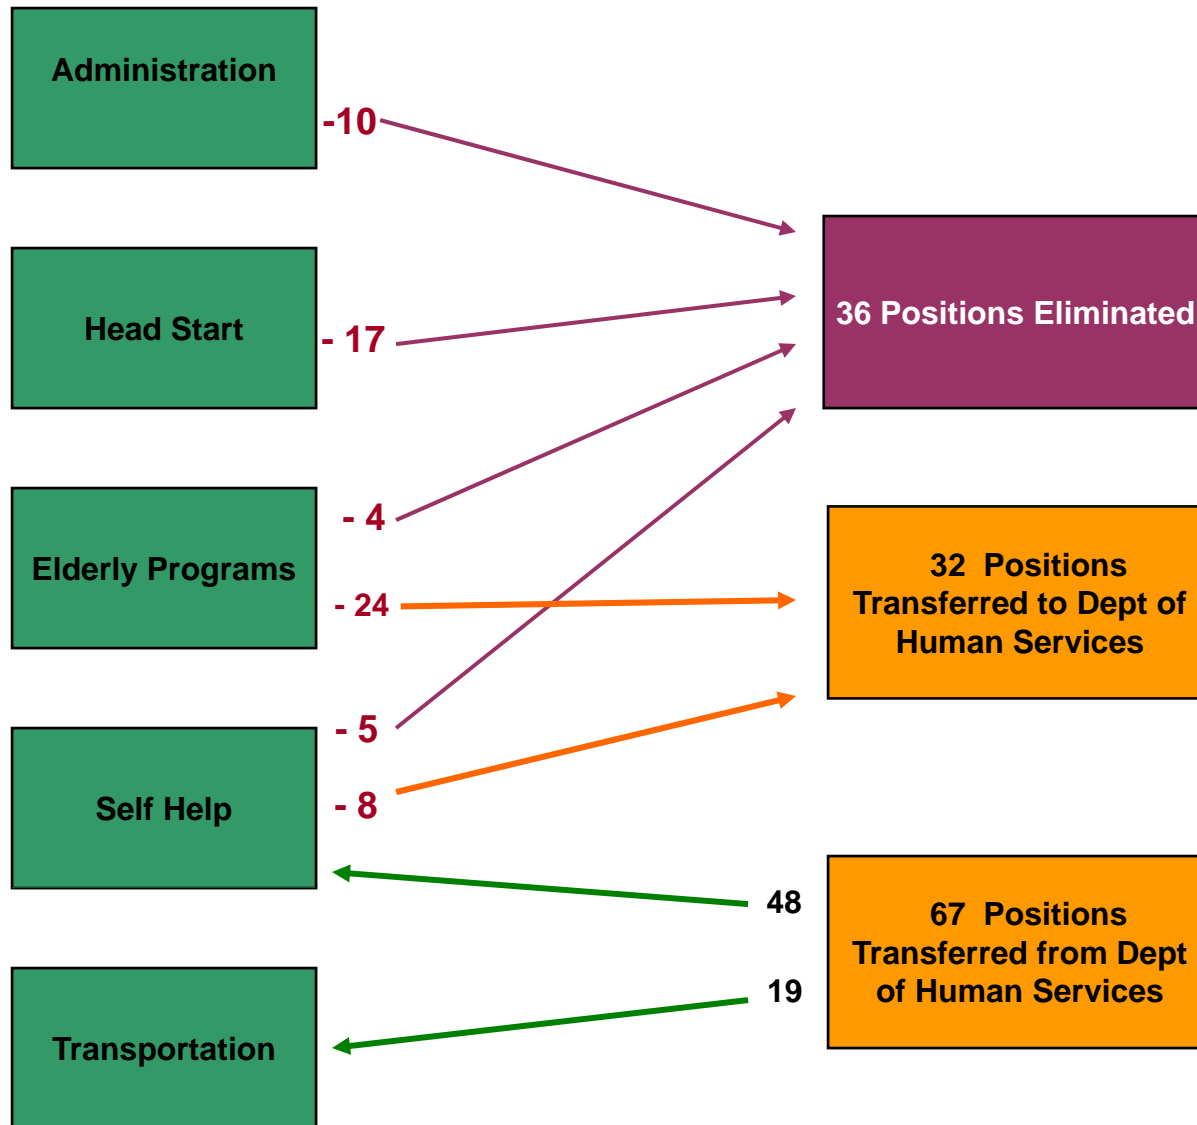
Administration

-10

Head Start

- 17

Elderly Programs

- 4

- 24

Self Help

- 5

- 8

Transportation

36 Positions Eliminated

32 Positions Transferred to Dept of Human Services

48

19

67 Positions Transferred from Dept of Human Services